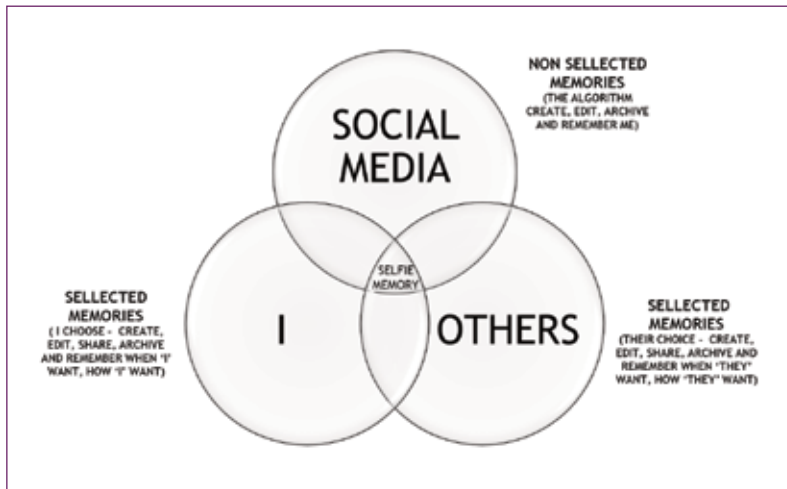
NON SELLECTED MEMORIES
(THE ALGORITHM CREATE, EDIT, ARCHIVE AND REMEMBER ME)

SOCIAL MEDIA

SELFIE MEMORY

SELLECTED MEMORIES
( I CHOOSE - CREATE, EDIT, SHARE, ARCHIVE AND REMEMBER WHEN 'I' WANT, HOW 'I' WANT)

I

OTHERS

SELLECTED MEMORIES
(THEIR CHOICE - CREATE, EDIT, SHARE, ARCHIVE AND REMEMBER WHEN 'THEY' WANT, HOW 'THEY' WANT)